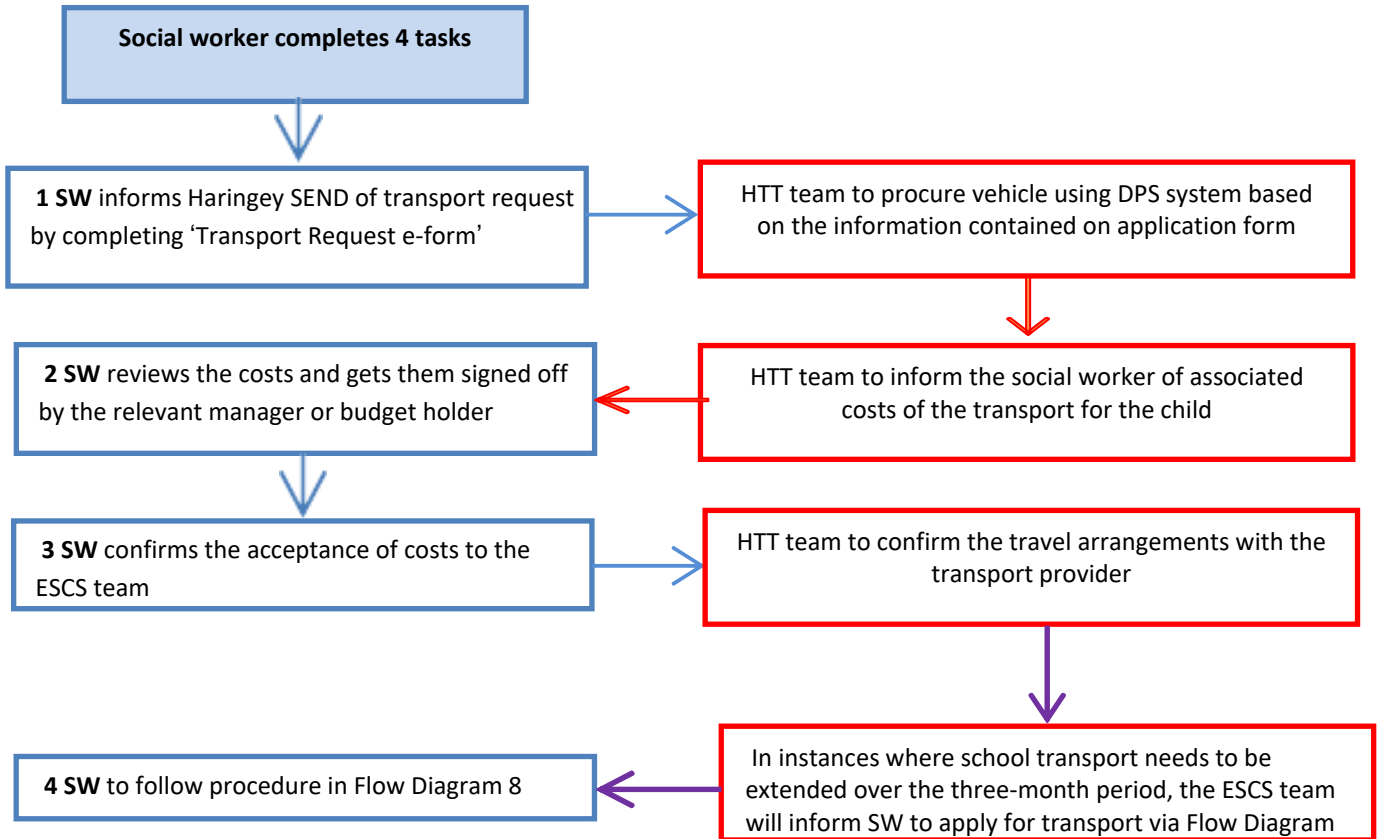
Social worker completes 4 tasks

1 SW informs Haringey SEND of transport request by completing ‘Transport Request e-form’

HTT team to procure vehicle using DPS system based on the information contained on application form

HTT team to inform the social worker of associated costs of the transport for the child

2 SW reviews the costs and gets them signed off by the relevant manager or budget holder

3 SW confirms the acceptance of costs to the ESCS team

HTT team to confirm the travel arrangements with the transport provider

In instances where school transport needs to be extended over the three-month period, the ESCS team will inform SW to apply for transport via Flow Diagram

4 SW to follow procedure in Flow Diagram 8